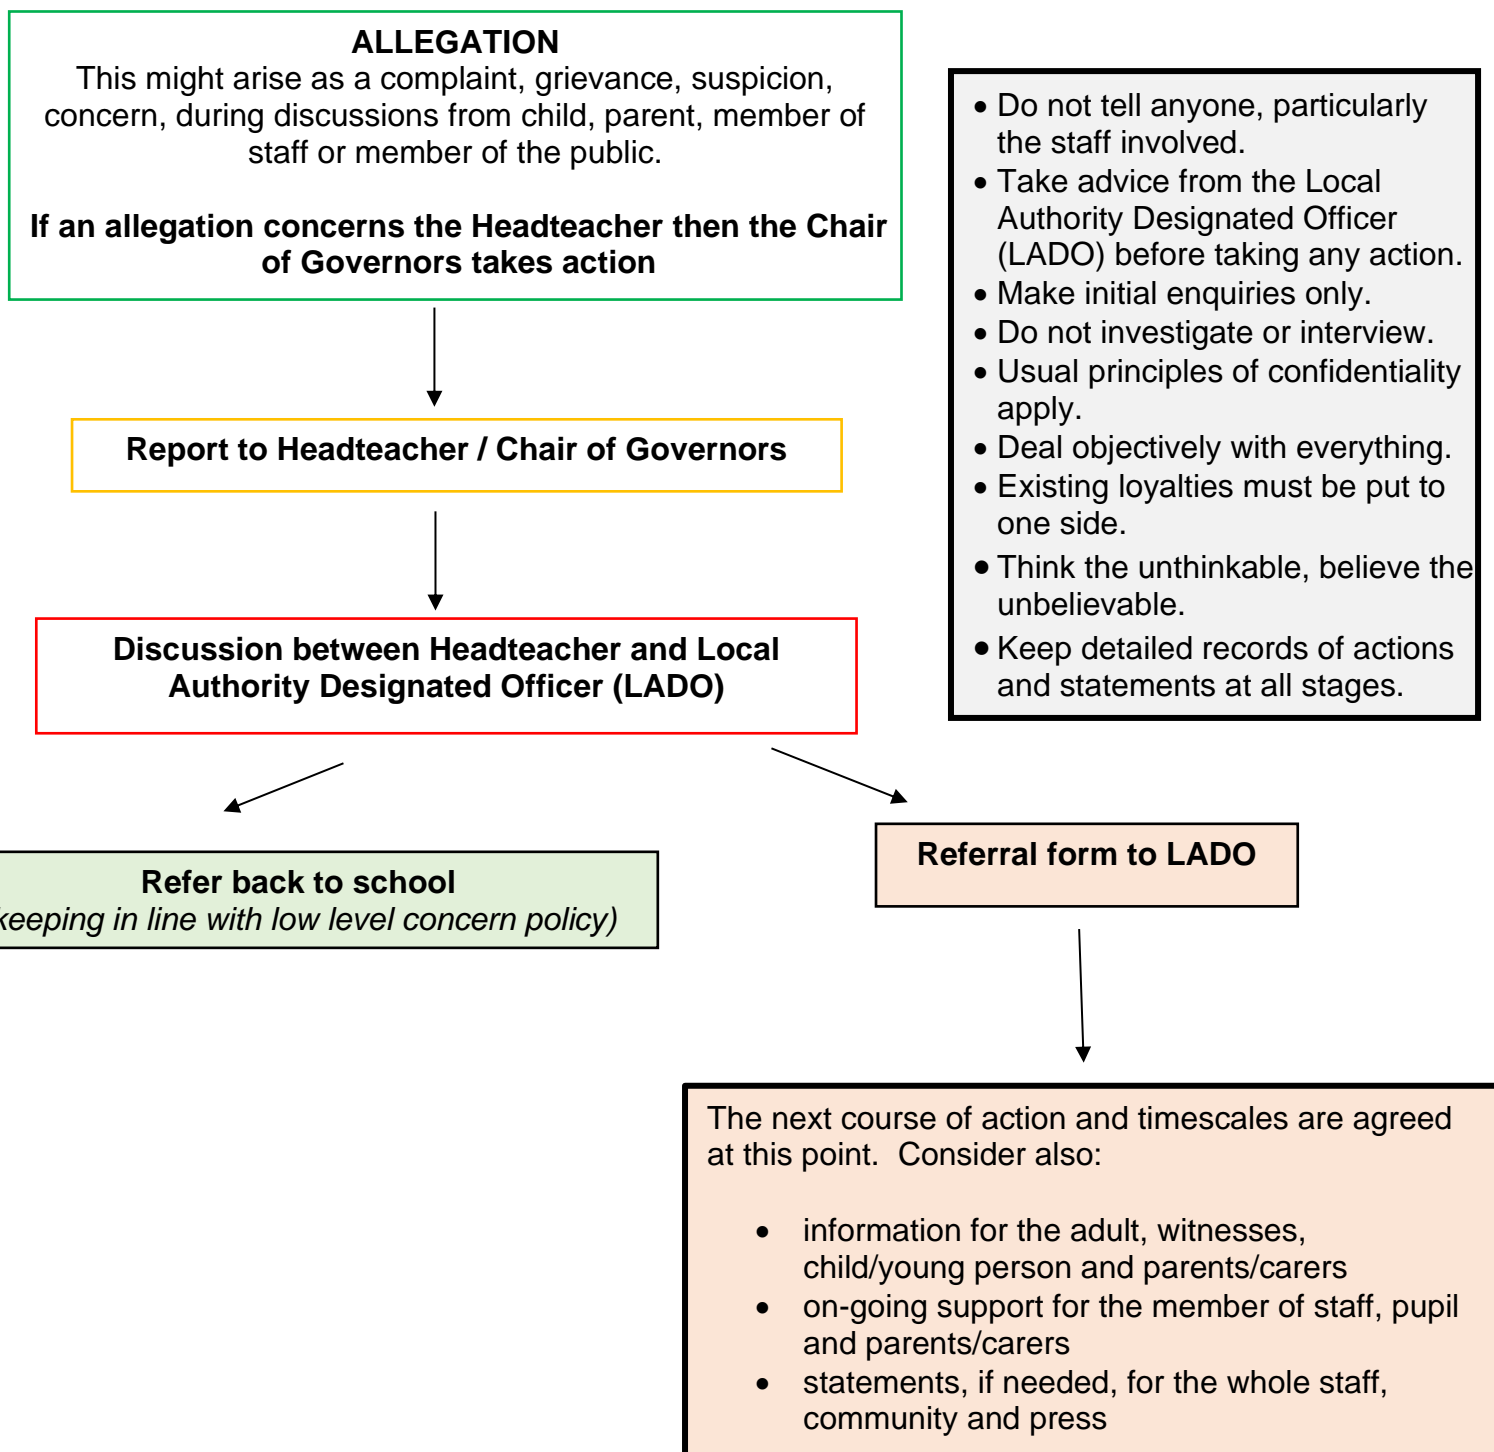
ALLEGATION
This might arise as a complaint, grievance, suspicion, concern, during discussions from child, parent, member of staff or member of the public.

If an allegation concerns the Headteacher then the Chair of Governors takes action

Report to Headteacher / Chair of Governors

Discussion between Headteacher and Local Authority Designated Officer (LADO)

Refer back to school
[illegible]eeping in line with low level concern policy)

Referral form to LADO

The next course of action and timescales are agreed at this point. Consider also:

- information for the adult, witnesses, child/young person and parents/carers
- on-going support for the member of staff, pupil and parents/carers
- statements, if needed, for the whole staff, community and press

- Do not tell anyone, particularly the staff involved.
- Take advice from the Local Authority Designated Officer (LADO) before taking any action.
- Make initial enquiries only.
- Do not investigate or interview.
- Usual principles of confidentiality apply.
- Deal objectively with everything.
- Existing loyalties must be put to one side.
- Think the unthinkable, believe the unbelievable.
- Keep detailed records of actions and statements at all stages.